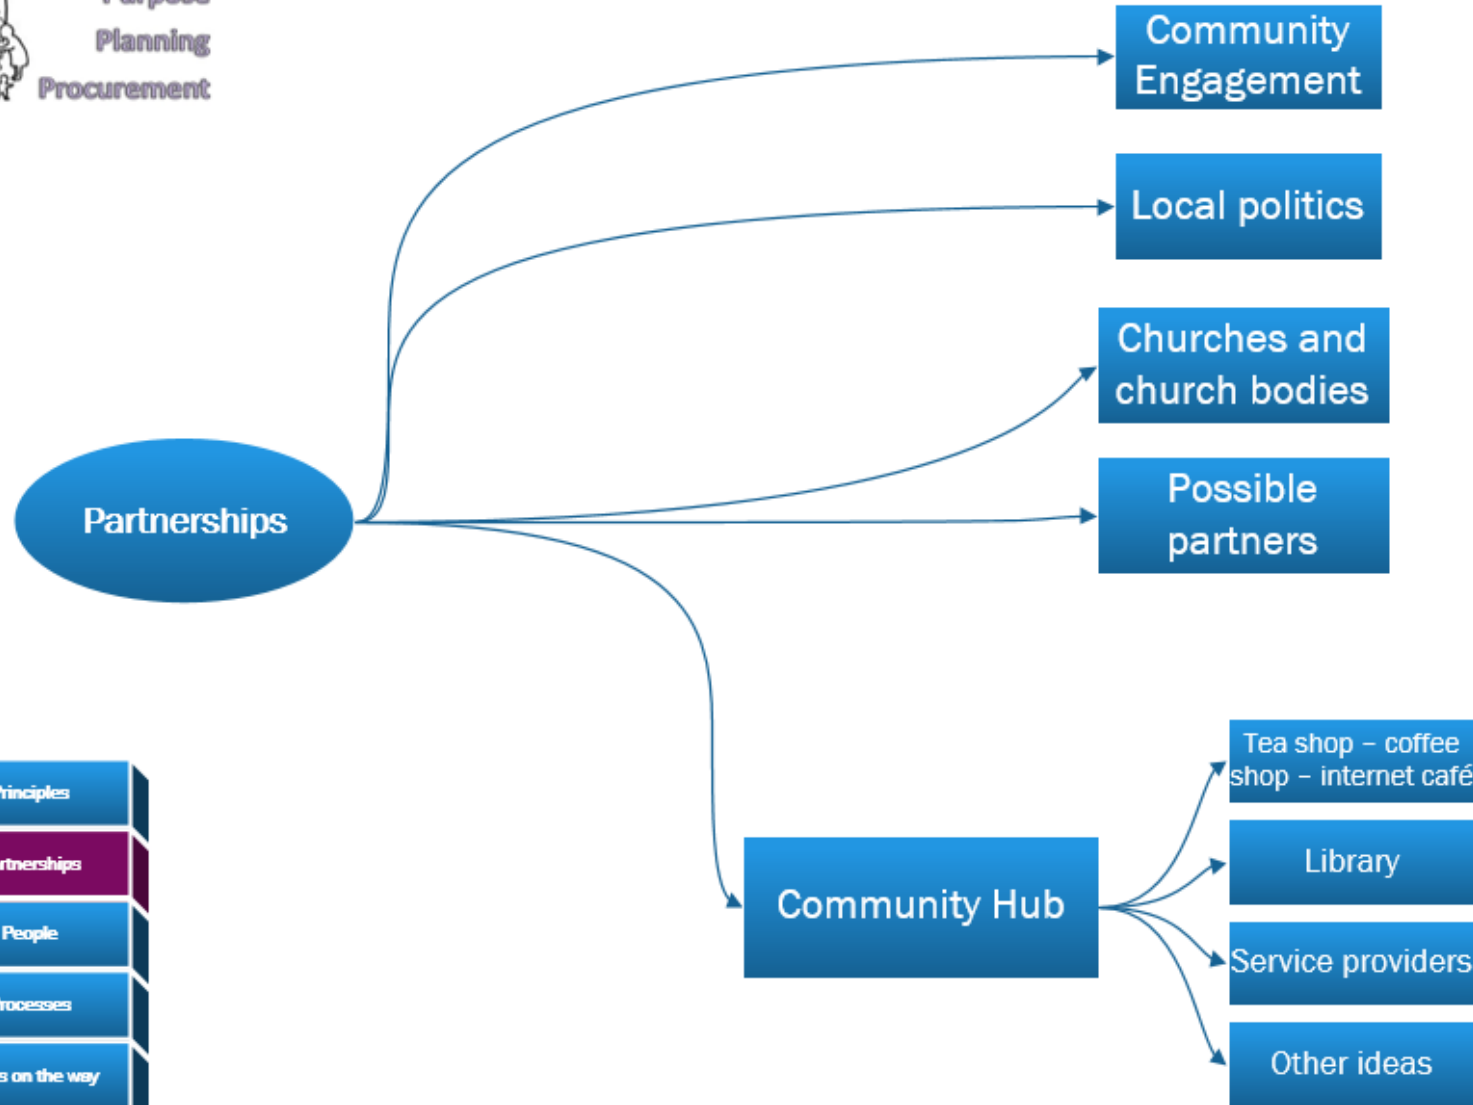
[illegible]
Planning
Procurement

Partnerships

Community Engagement

Local politics

Churches and church bodies

Possible partners

Community Hub

Tea shop – coffee shop – internet café

Library

Service providers

Other ideas

rinciples
rtnerships
People
rocesses
s on the way